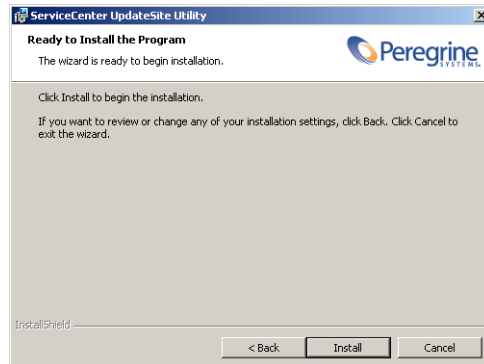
ServiceCenter UpdateSite Utility

Ready to Install the Program

The wizard is ready to begin installation.

Peregrine SYSTEMS

Click Install to begin the installation.

If you want to review or change any of your installation settings, click Back. Click Cancel to exit the wizard.

InstallShield

< Back

Install

Cancel